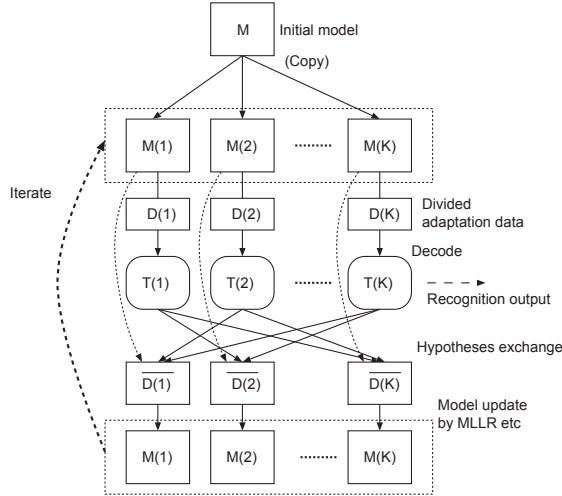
M Initial model

(Copy)

M(1) M(2) ........ M(K)

Iterate

D(1) D(2) D(K) Divided adaptation data

Decode

T(1) T(2) ........ T(K)

Recognition output

Hypotheses exchange

$\overline{D(1)}$ $\overline{D(2)}$ $\overline{D(K)}$

Model update by MLLR etc

M(1) M(2) ........ M(K)